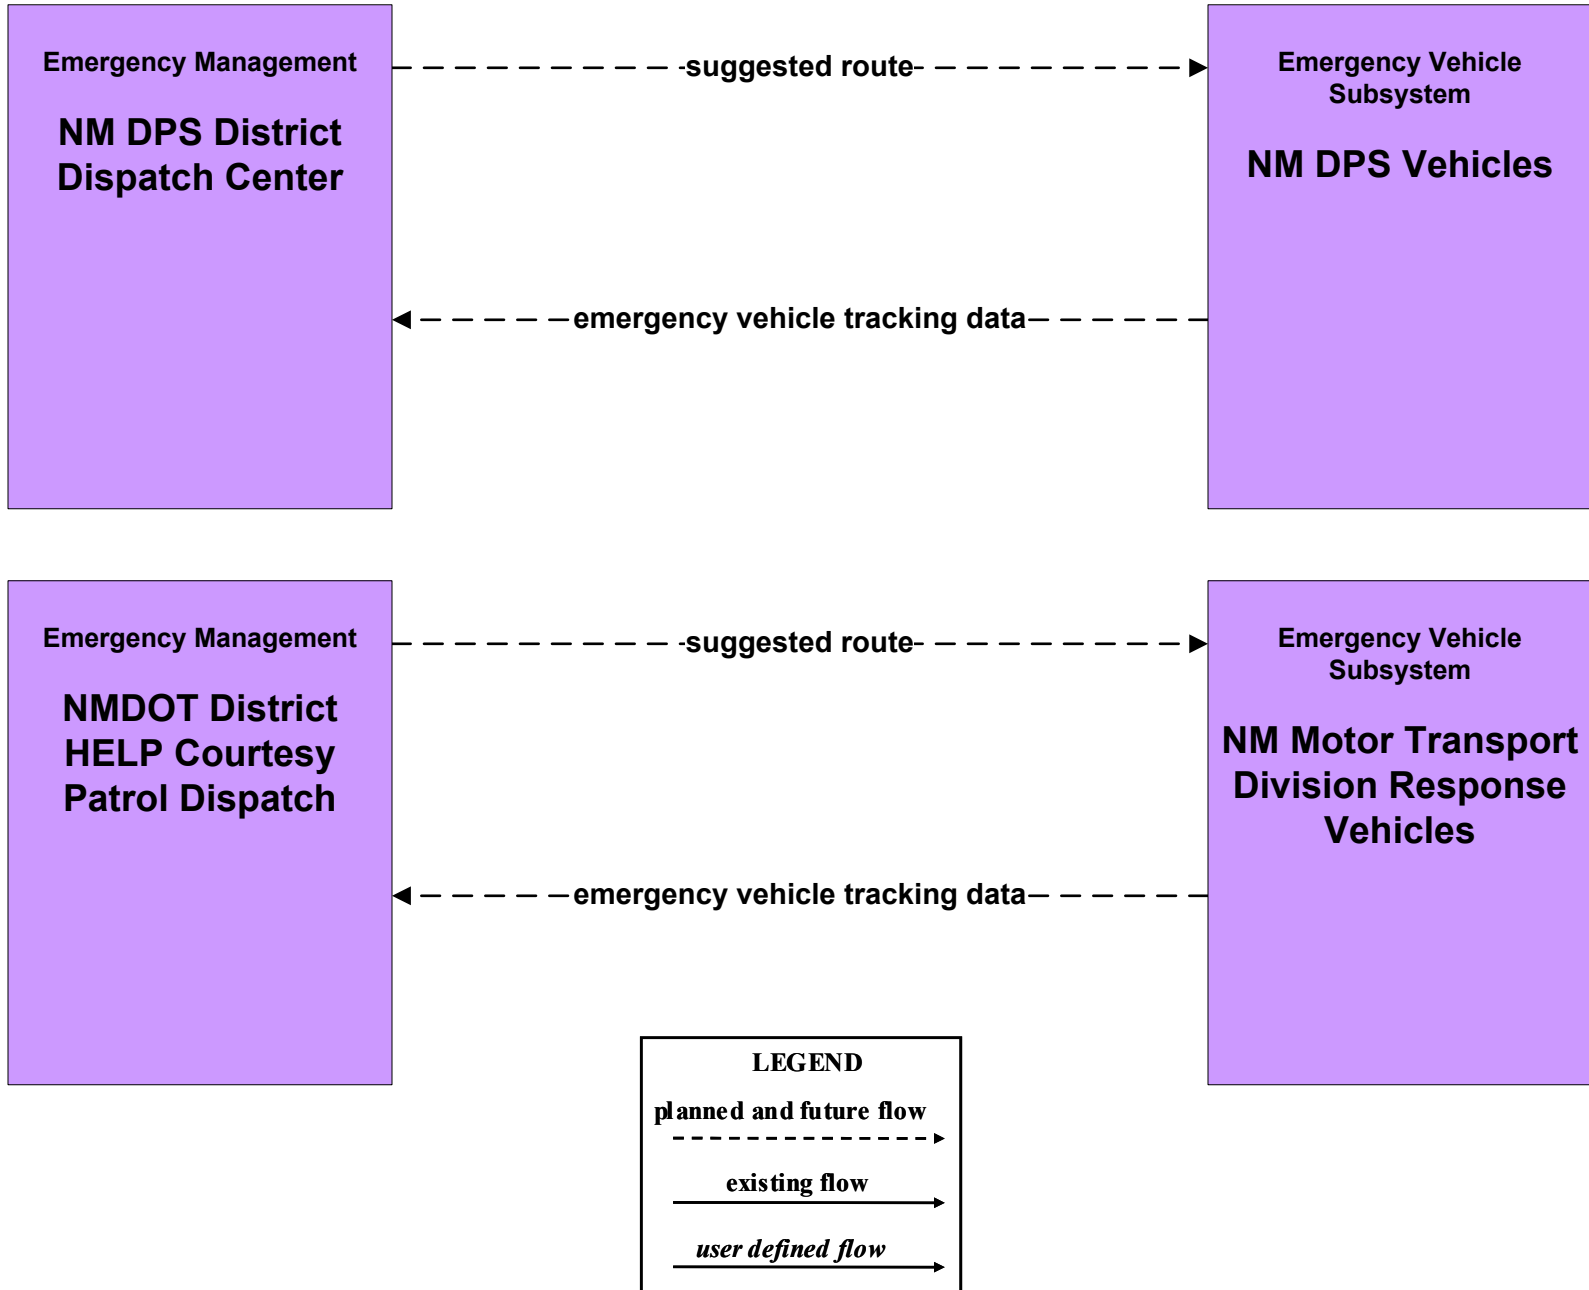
Emergency Management

NM DPS District Dispatch Center

suggested route

emergency vehicle tracking data

Emergency Vehicle Subsystem

NM DPS Vehicles

Emergency Management

NMDOT District HELP Courtesy Patrol Dispatch

suggested route

emergency vehicle tracking data

Emergency Vehicle Subsystem

NM Motor Transport Division Response Vehicles

LEGEND

planned and future flow

existing flow

user defined flow